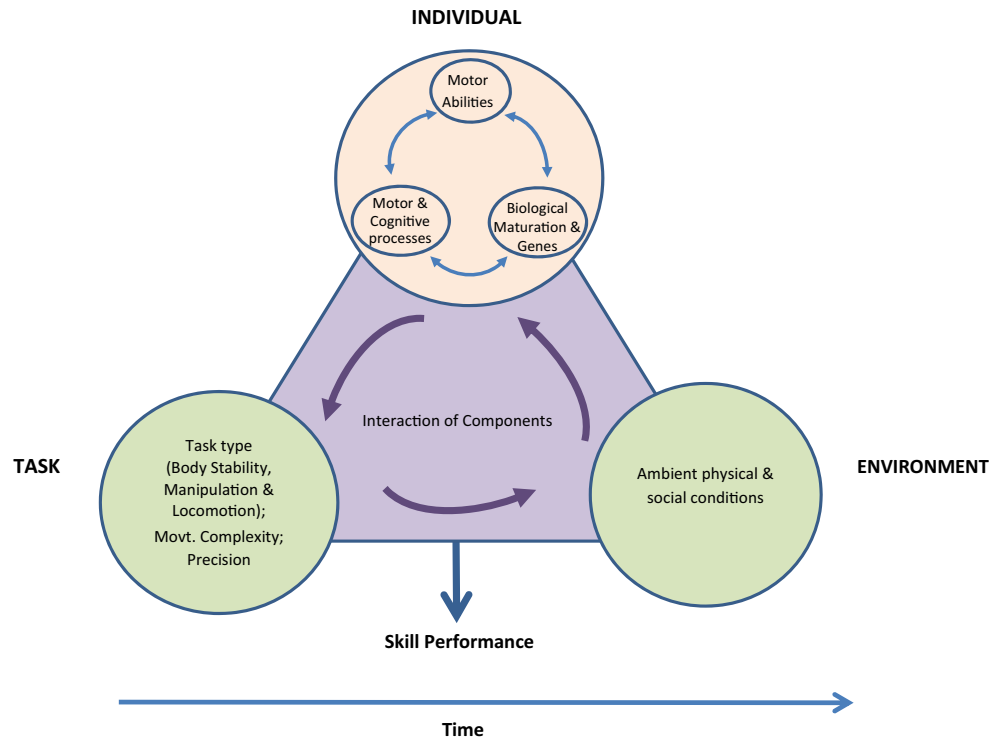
INDIVIDUAL

Motor Abilities

Motor & Cognitive processes

Biological Maturation & Genes

Interaction of Components

TASK

Task type (Body Stability, Manipulation & Locomotion); Movt. Complexity; Precision

Ambient physical & social conditions

ENVIRONMENT

Skill Performance

Time